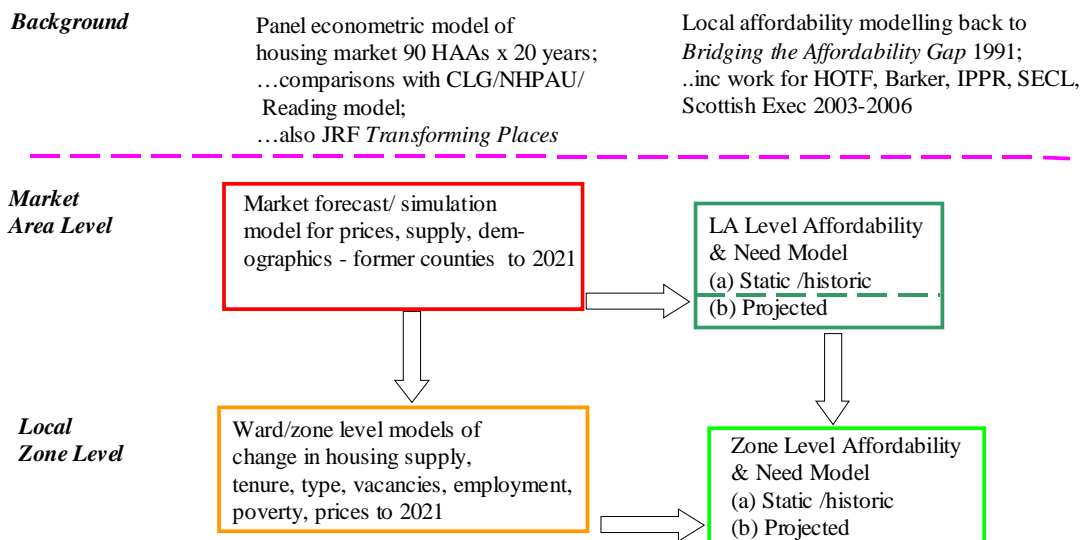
Background

Panel econometric model of housing market 90 HAAs x 20 years; …comparisons with CLG/NHPAU/ Reading model; …also JRF Transforming Places

Local affordability modelling back to Bridging the Affordability Gap 1991; ..inc work for HOTF, Barker, IPPR, SECL, Scottish Exec 2003-2006

Market Area Level

Market forecast/ simulation model for prices, supply, demographics - former counties to 2021

LA Level Affordability & Need Model
(a) Static /historic
(b) Projected

Local Zone Level

Ward/zone level models of change in housing supply, tenure, type, vacancies, employment, poverty, prices to 2021

Zone Level Affordability & Need Model
(a) Static /historic
(b) Projected